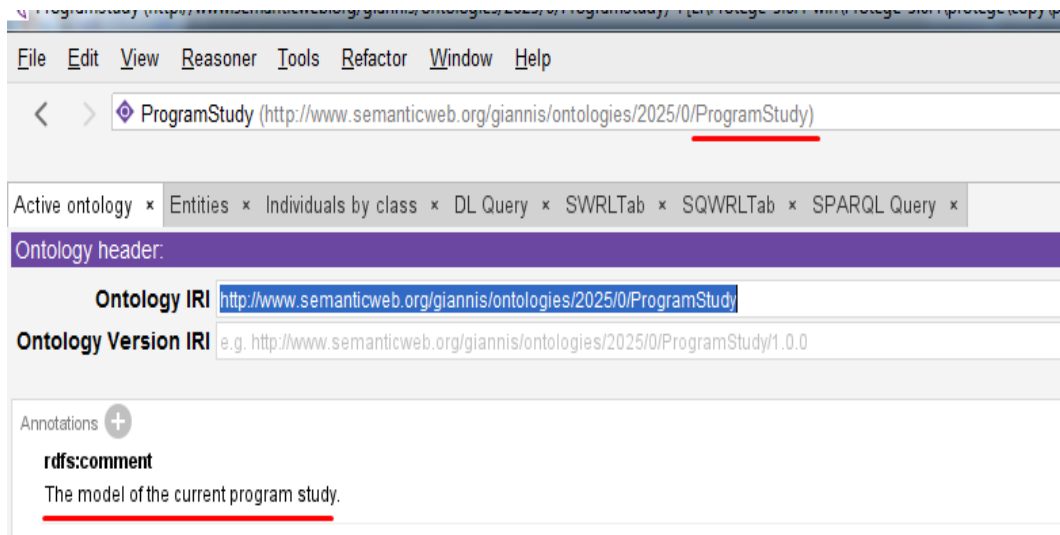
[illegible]

File Edit View Reasoner Tools Refactor Window Help

ProgramStudy (http://www.semanticweb.org/giannis/ontologies/2025/0/ProgramStudy)

Active ontology × Entities × Individuals by class × DL Query × SWRLTab × SQWRLTab × SPARQL Query ×

Ontology header:

Ontology IRI http://www.semanticweb.org/giannis/ontologies/2025/0/ProgramStudy

Ontology Version IRI e.g. http://www.semanticweb.org/giannis/ontologies/2025/0/ProgramStudy/1.0.0

Annotations

rdfs:comment

The model of the current program study.